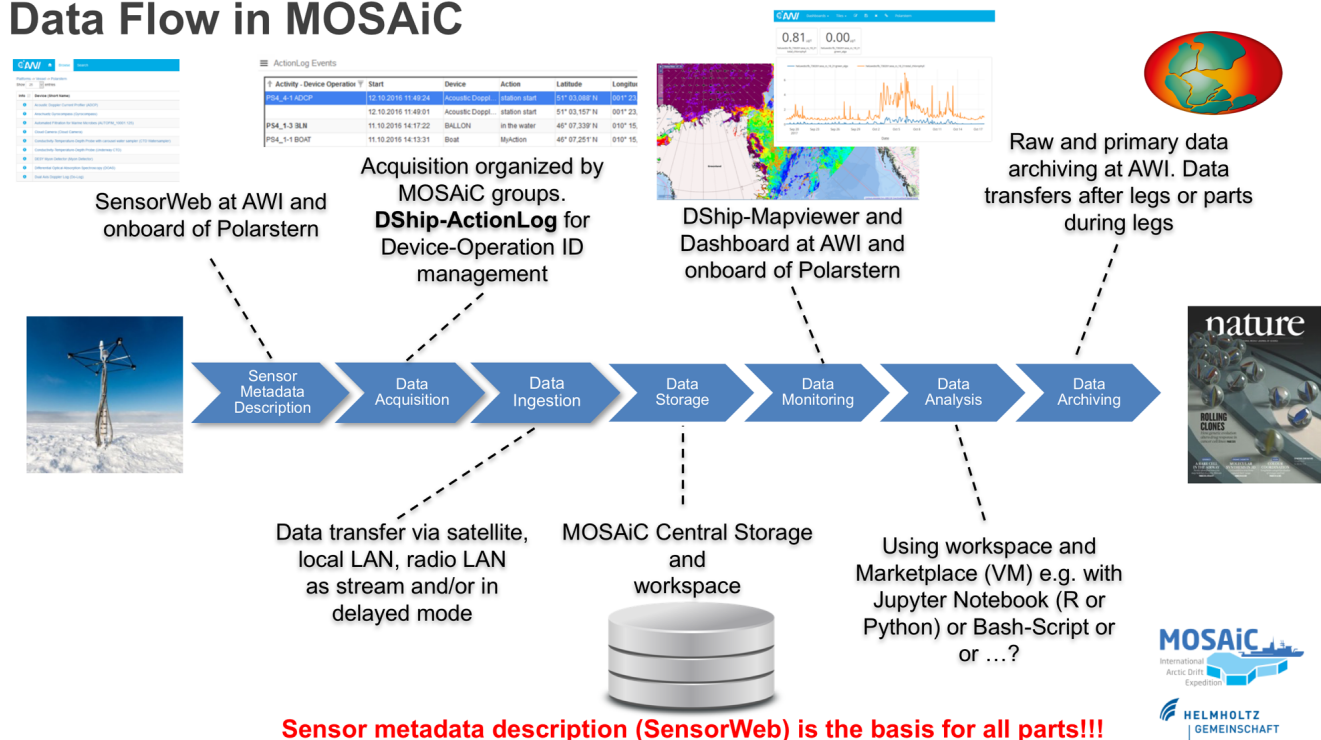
Data Flow in MOSAiC

ActionLog Events

| Activity - Device Operation | Start | Device | Action | Latitude | Longitu |
|---|---|---|---|---|---|
| PS4_4-1 ADCP | 12.10.2016 11:49:24 | Acoustic Doppl... | station start | 51° 03,088' N | 001° 23, |
| | 12.10.2016 11:49:01 | Acoustic Doppl... | station start | 51° 03,157' N | 001° 23, |
| PS4_1-3 BLN | 11.10.2016 14:17:22 | BALLON | in the water | 46° 07,339' N | 010° 15, |
| PS4_1-1 BOAT | 11.10.2016 14:13:31 | Boat | MyAction | 46° 07,251' N | 010° 15, |

0.81

0.00

SensorWeb at AWI and onboard of Polarstern

Acquisition organized by MOSAiC groups. DShip-ActionLog for Device-Operation ID management

DShip-Mapviewer and Dashboard at AWI and onboard of Polarstern

Raw and primary data archiving at AWI. Data transfers after legs or parts during legs

nature

ROLLING CLONES

Sensor Metadata Description

Data Acquisition

Data Ingestion

Data Storage

Data Monitoring

Data Analysis

Data Archiving

Data transfer via satellite, local LAN, radio LAN as stream and/or in delayed mode

MOSAiC Central Storage and workspace

Using workspace and Marketplace (VM) e.g. with Jupyter Notebook (R or Python) or Bash-Script or or …?

MOSAiC International Arctic Drift Expedition

HELMHOLTZ GEMEINSCHAFT

Sensor metadata description (SensorWeb) is the basis for all parts!!!